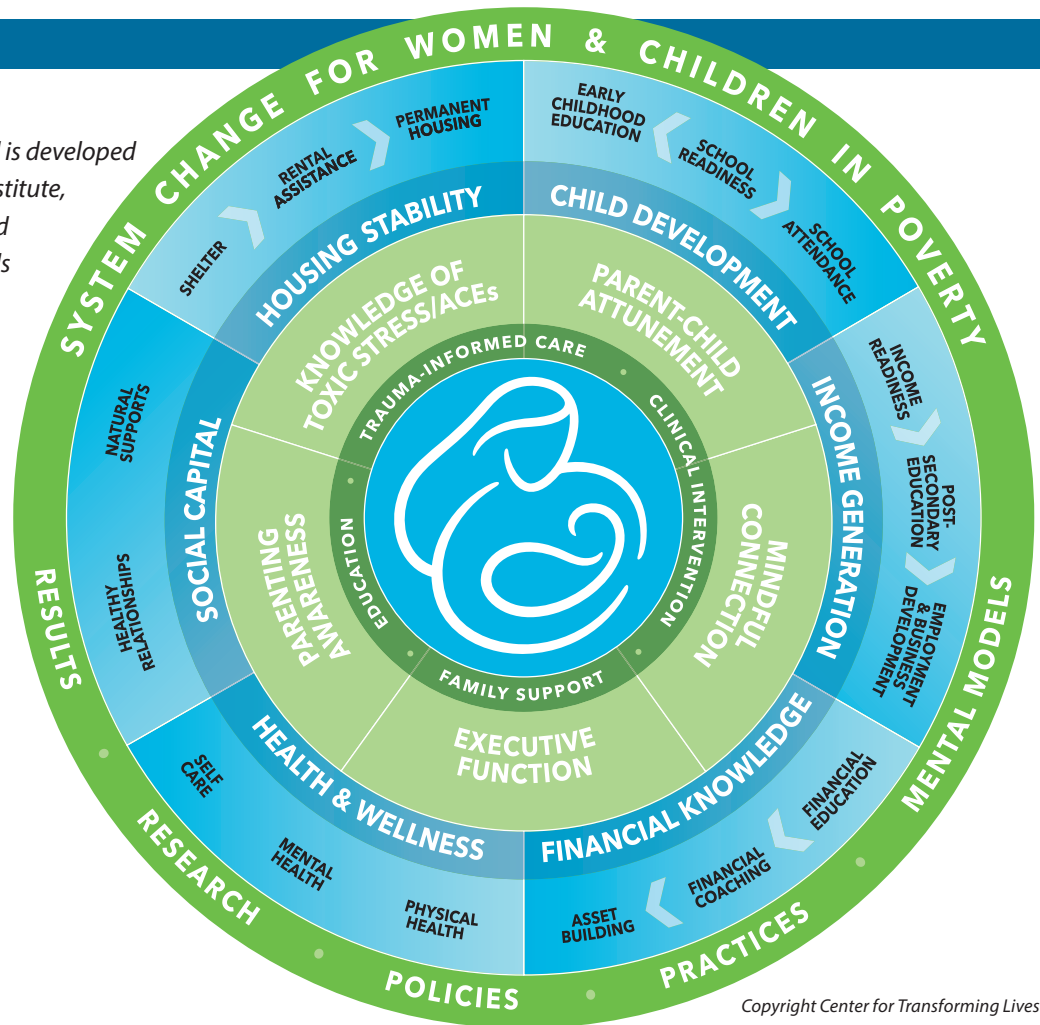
l is developed
stitute,
d
ls

SYSTEM CHANGE FOR WOMEN & CHILDREN IN POVERTY

SHELTER
RENTAL ASSISTANCE
PERMANENT HOUSING
HOUSING STABILITY

EARLY CHILDHOOD EDUCATION
SCHOOL READINESS
SCHOOL ATTENDANCE
CHILD DEVELOPMENT

INCOME READINESS
POST-SECONDARY EDUCATION
EMPLOYMENT & BUSINESS DEVELOPMENT
INCOME GENERATION

FINANCIAL EDUCATION
FINANCIAL COACHING
ASSET BUILDING
FINANCIAL KNOWLEDGE

SELF CARE
MENTAL HEALTH
PHYSICAL HEALTH
HEALTH & WELLNESS

NATURAL SUPPORTS
HEALTHY RELATIONSHIPS
SOCIAL CAPITAL

KNOWLEDGE OF TOXIC STRESS/ACEs
PARENT-CHILD ATTUNEMENT
MINDFUL CONNECTION
EXECUTIVE FUNCTION
PARENTING AWARENESS

TRAUMA-INFORMED CARE
CLINICAL INTERVENTION
FAMILY SUPPORT
EDUCATION

RESULTS
RESEARCH
POLICIES
PRACTICES
MENTAL MODELS

Copyright Center for Transforming Lives